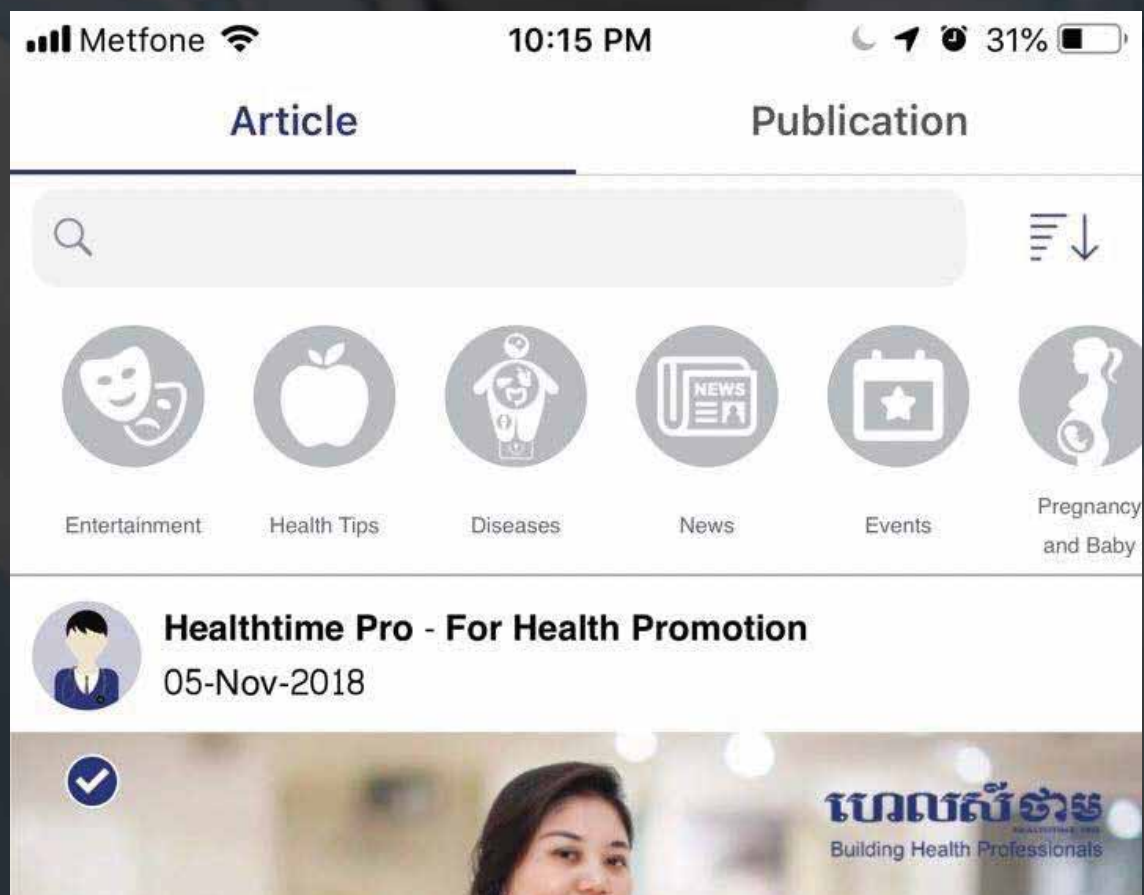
Metfone 10:15 PM 31%

Article Publication

NEWS

Entertainment Health Tips Diseases News Events Pregnancy and Baby

Healthtime Pro - For Health Promotion
05-Nov-2018

ហេលស៍ថាម
Building Health Professionals